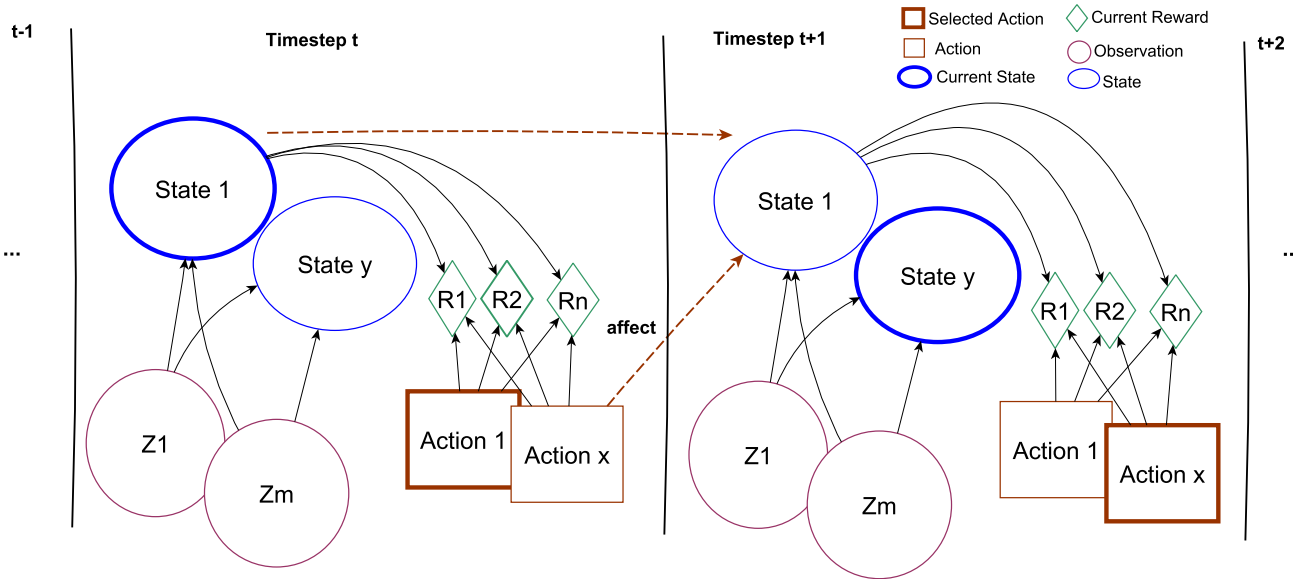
t-1

Timestep t

State 1

State y

R1 R2 Rn

Z1

Zm

Action 1

Action x

affect

...

Timestep t+1

Selected Action
Action
Current State
Current Reward
Observation
State

State 1

State y

R1 R2 Rn

Z1

Zm

Action 1

Action x

t+2

..